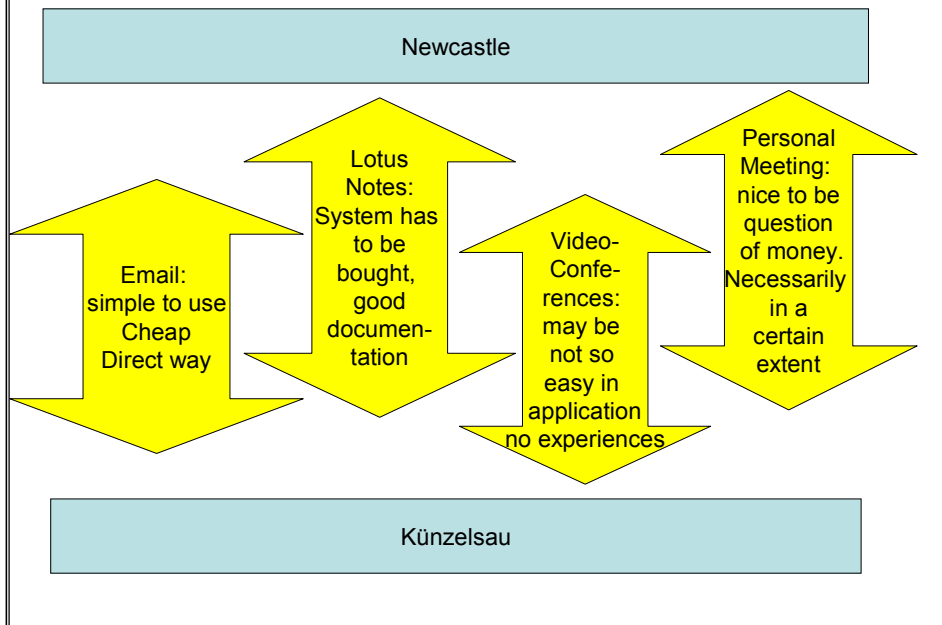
Newcastle

Email: simple to use Cheap Direct way

Lotus Notes: System has to be bought, good documentation

Video-Conferences: may be not so easy in application no experiences

Personal Meeting: nice to be question of money. Necessarily in a certain extent

Künzelsau